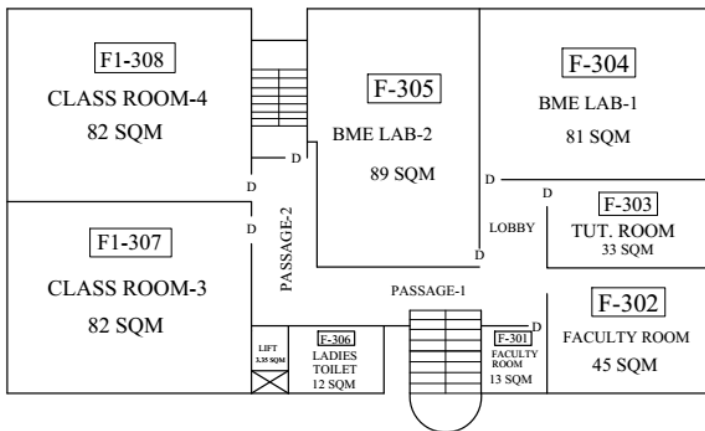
F1-308
CLASS ROOM-4
82 SQM

F-305
BME LAB-2
89 SQM

F-304
BME LAB-1
81 SQM

D
D
D
D
D
D
D

F1-307
CLASS ROOM-3
82 SQM

PASSAGE-2

LOBBY

F-303
TUT. ROOM
33 SQM

PASSAGE-1

F-302
FACULTY ROOM
45 SQM

LIFT
3.35 SQM

F-306
LADIES
TOILET
12 SQM

F-301
FACULTY
ROOM
13 SQM